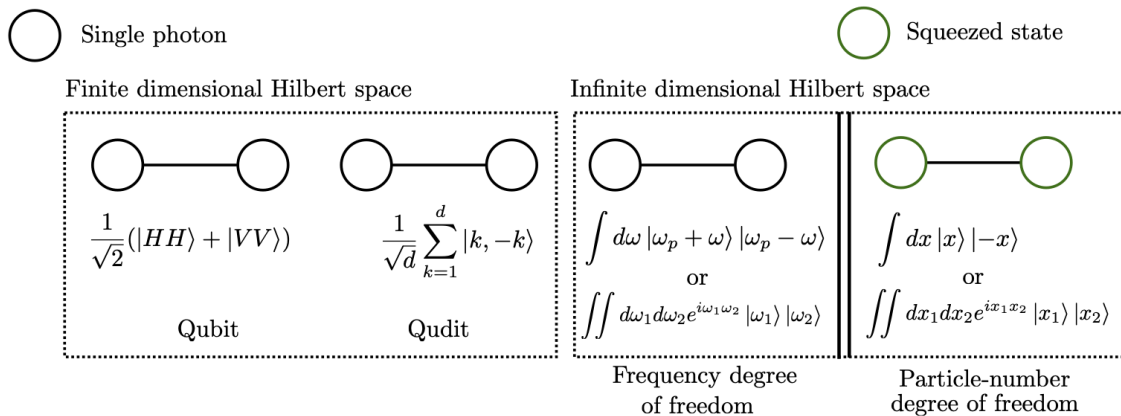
Single photon

Squeezed state

Finite dimensional Hilbert space

$\frac{1}{\sqrt{2}}(|HH\rangle + |VV\rangle)$

Qubit

$\frac{1}{\sqrt{d}}\sum_{k=1}^{d} |k, -k\rangle$

Qudit

Infinite dimensional Hilbert space

$\int d\omega \, |\omega_p + \omega\rangle \, |\omega_p - \omega\rangle$

or

$\iint d\omega_1 d\omega_2 e^{i\omega_1\omega_2} \, |\omega_1\rangle \, |\omega_2\rangle$

Frequency degree of freedom

$\int dx \, |x\rangle \, |-x\rangle$

or

$\iint dx_1 dx_2 e^{ix_1x_2} \, |x_1\rangle \, |x_2\rangle$

Particle-number degree of freedom